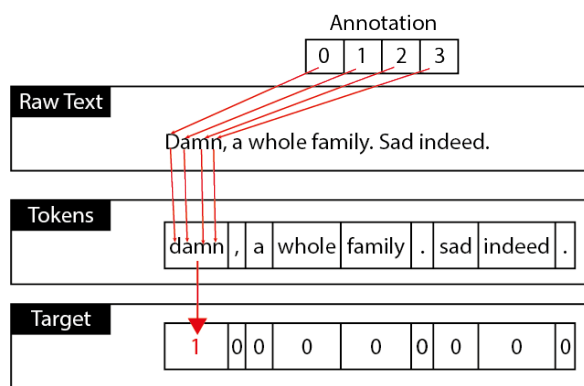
Annotation

| 0 | 1 | 2 | 3 |
|---|---|---|---|

Raw Text

Damn, a whole family. Sad indeed.

Tokens

| damn | , | a | whole | family | . | sad | indeed | . |
|---|---|---|---|---|---|---|---|---|

Target

| 1 | 0 | 0 | 0 | 0 | 0 | 0 | 0 | 0 |
|---|---|---|---|---|---|---|---|---|